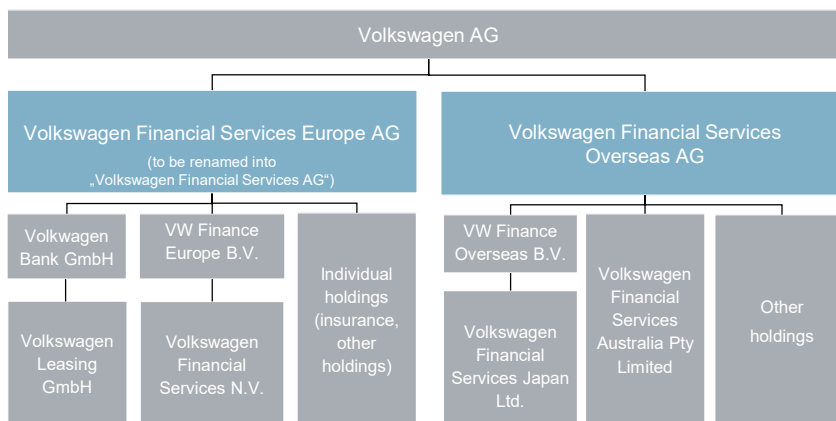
Volkswagen AG

Volkswagen Financial Services Europe AG
(to be renamed into „Volkswagen Financial Services AG")

Volkswagen Financial Services Overseas AG

Volkswagen Bank GmbH

VW Finance Europe B.V.

Individual holdings (insurance, other holdings)

VW Finance Overseas B.V.

Volkswagen Financial Services Australia Pty Limited

Other holdings

Volkswagen Leasing GmbH

Volkswagen Financial Services N.V.

Volkswagen Financial Services Japan Ltd.